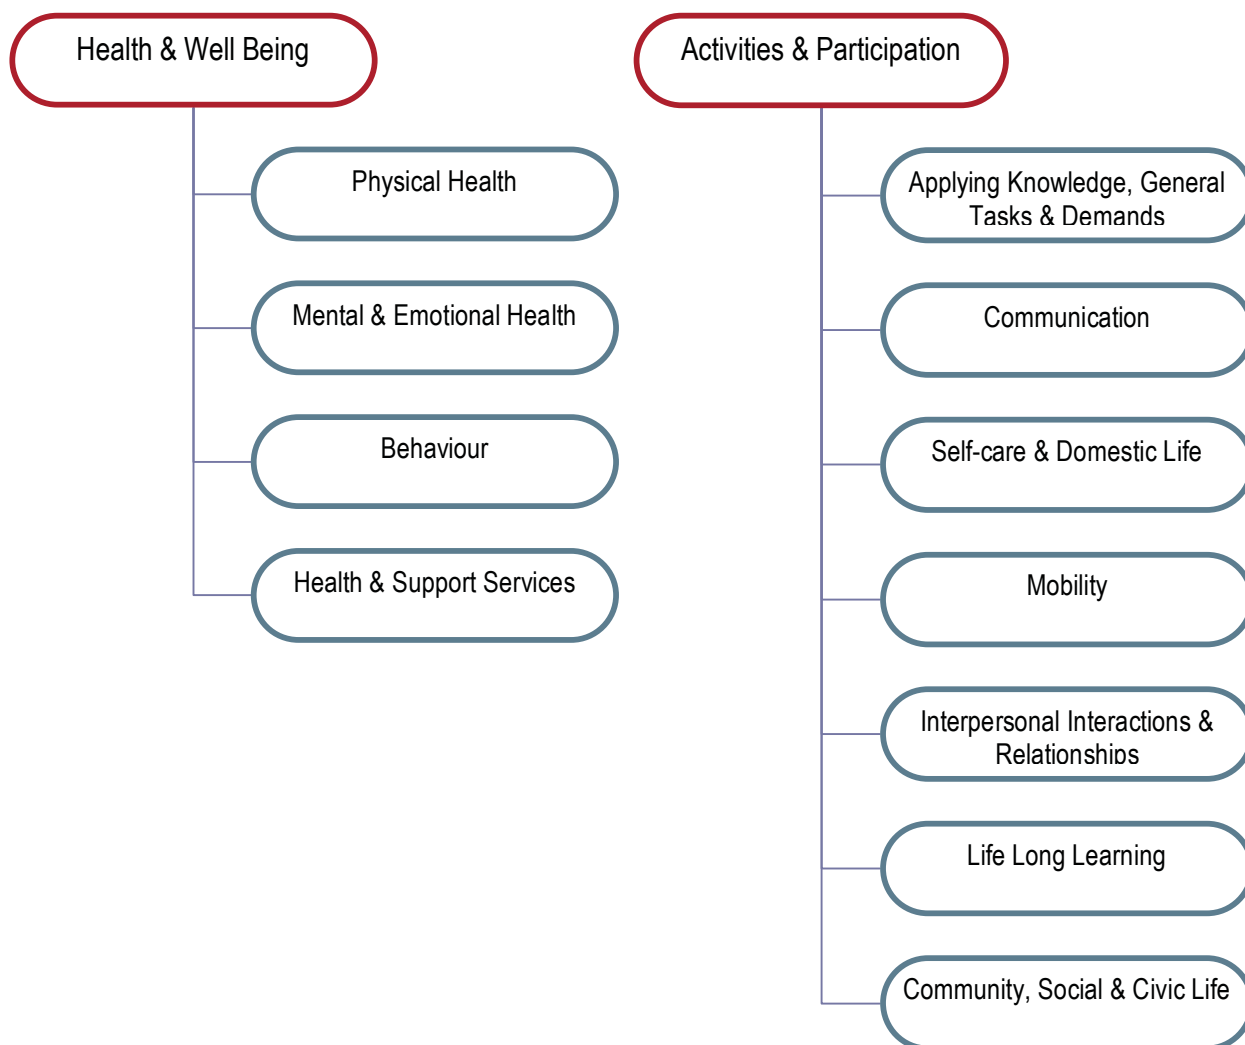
Health & Well Being

Physical Health

Mental & Emotional Health

Behaviour

Health & Support Services

Activities & Participation

Applying Knowledge, General Tasks & Demands

Communication

Self-care & Domestic Life

Mobility

Interpersonal Interactions & Relationships

Life Long Learning

Community, Social & Civic Life